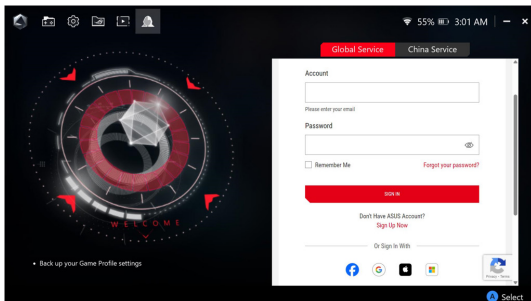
55% 3:01 AM

Global Service
China Service

Account
Please enter your email
Password
Remember Me
Forgot your password?
SIGN IN
Don't Have ASUS Account?
Sign Up Now
Or Sign In With

WELCOME

• Back up your Game Profile settings

Privacy - Terms

A Select